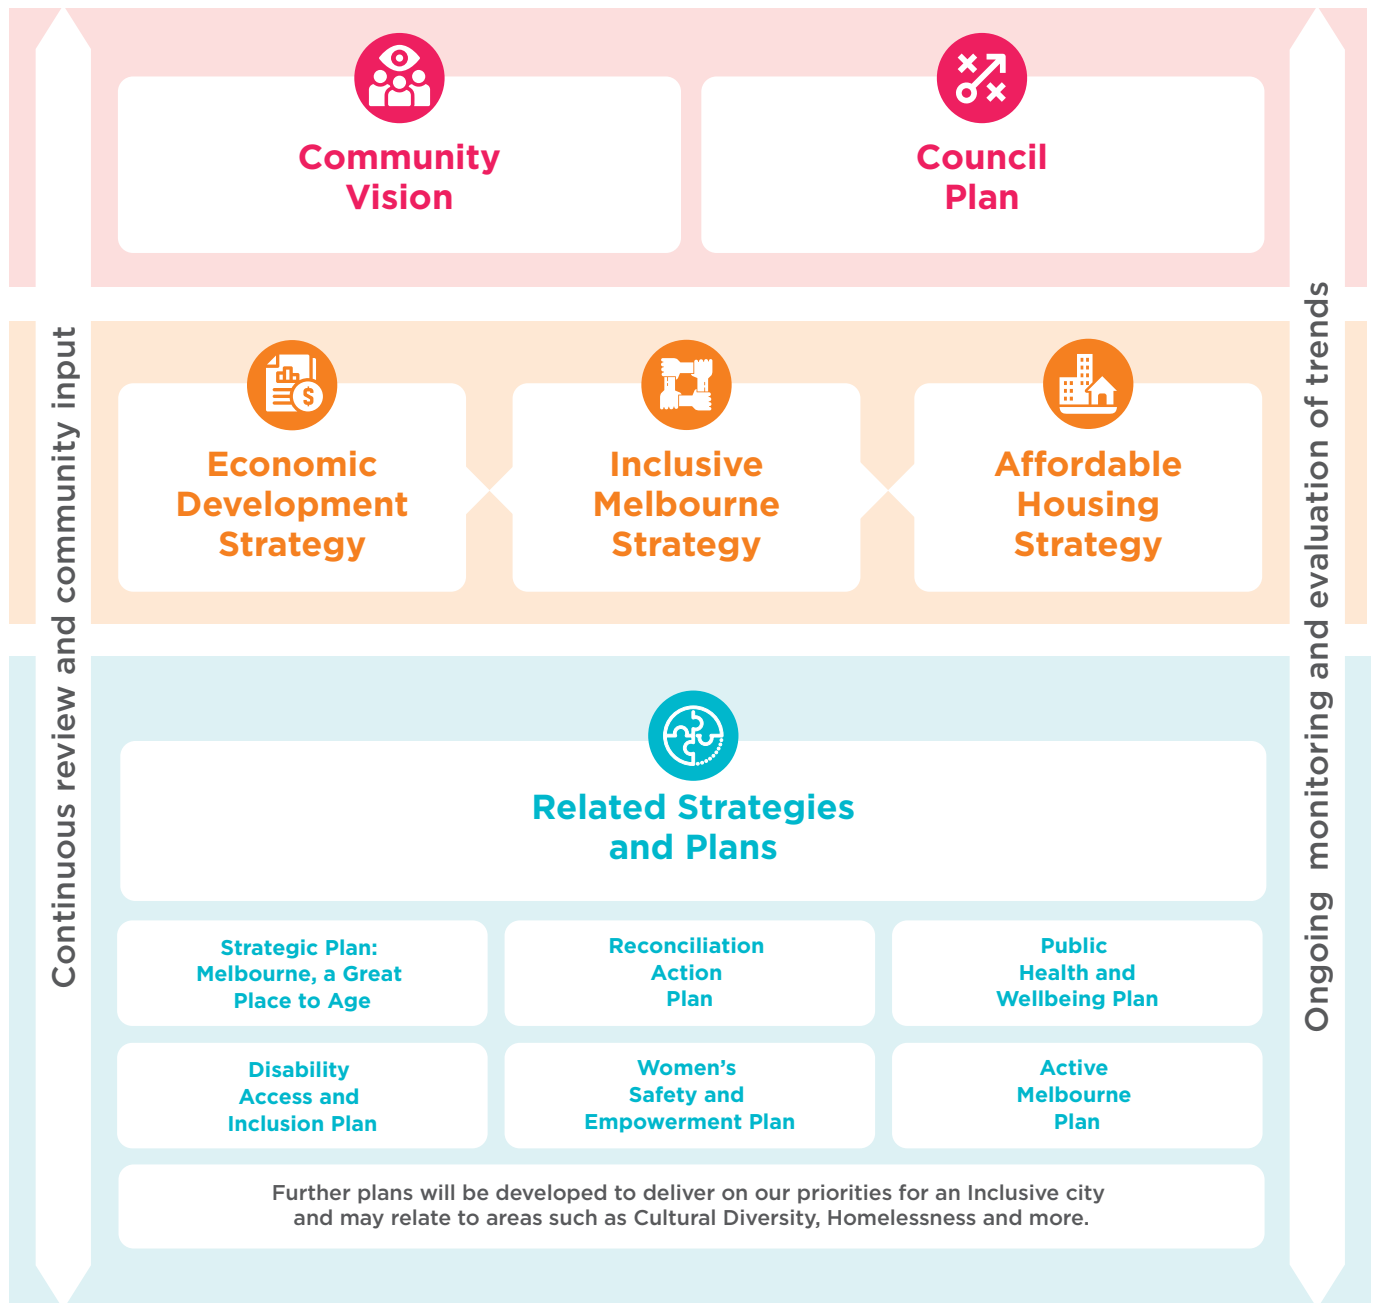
Continuous review and community input

Community Vision

Council Plan

Economic Development Strategy

Inclusive Melbourne Strategy

Affordable Housing Strategy

Related Strategies and Plans

Strategic Plan: Melbourne, a Great Place to Age

Reconciliation Action Plan

Public Health and Wellbeing Plan

Disability Access and Inclusion Plan

Women's Safety and Empowerment Plan

Active Melbourne Plan

Further plans will be developed to deliver on our priorities for an Inclusive city and may relate to areas such as Cultural Diversity, Homelessness and more.

Ongoing monitoring and evaluation of trends